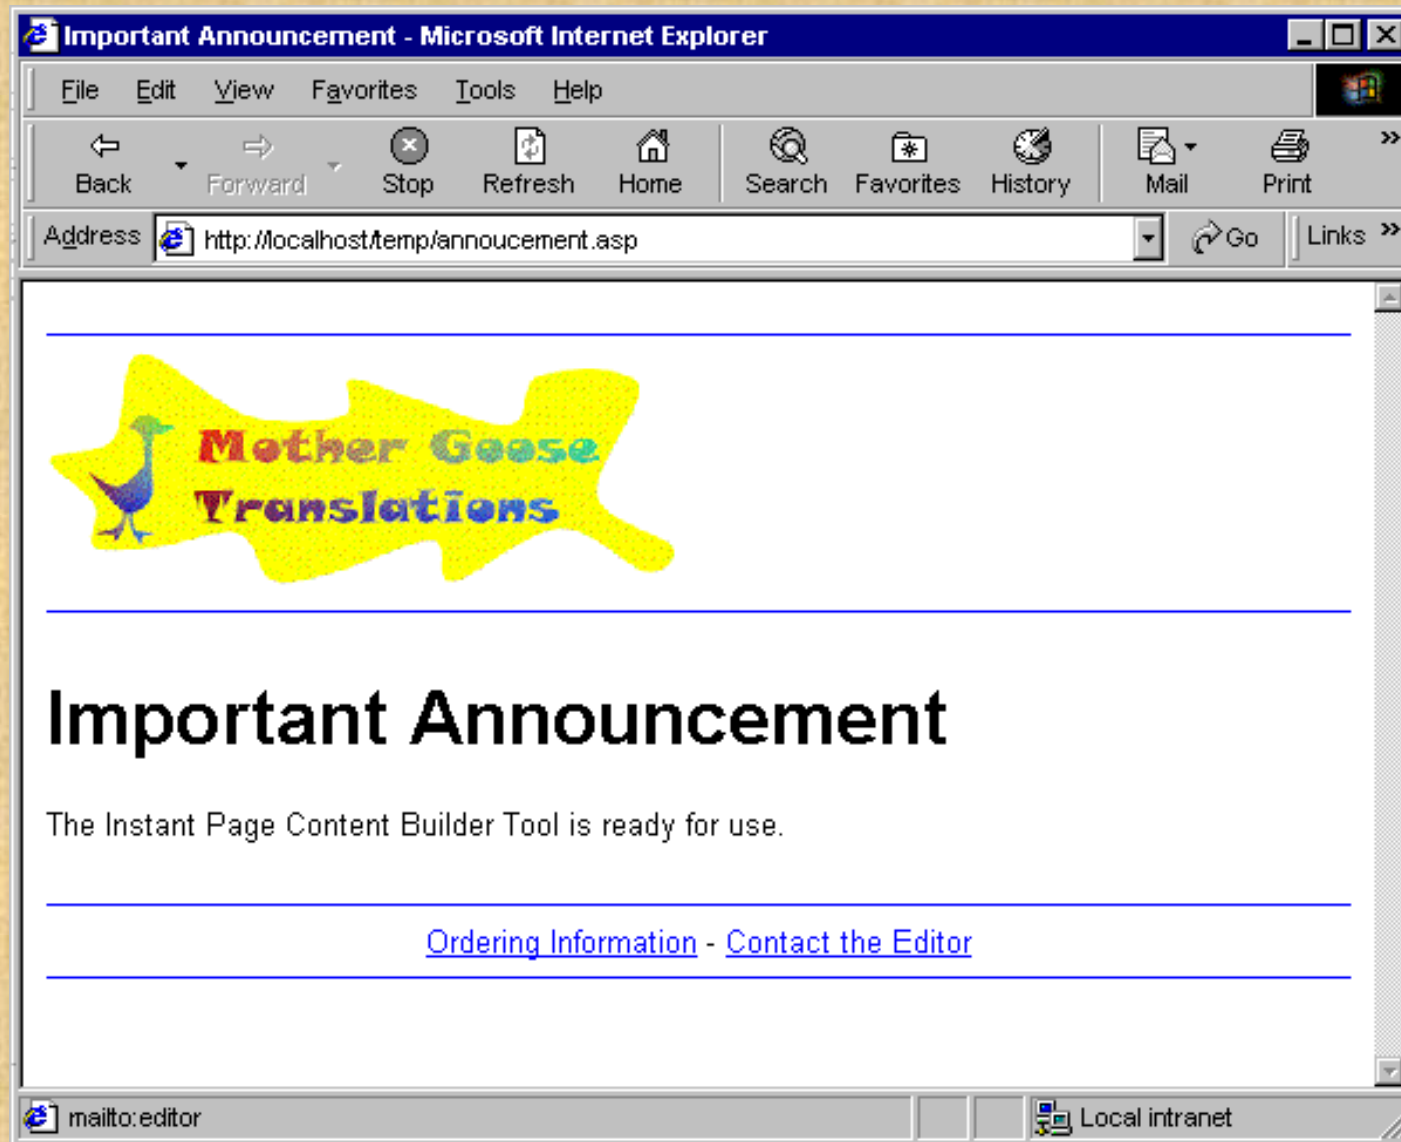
Important Announcement - Microsoft Internet Explorer

File Edit View Favorites Tools Help

Back Forward Stop Refresh Home Search Favorites History Mail Print

Address http://localhost/temp/annoucement.asp Go Links

Mother Goose Translations

# Important Announcement

The Instant Page Content Builder Tool is ready for use.

Ordering Information - Contact the Editor

mailto:editor Local intranet